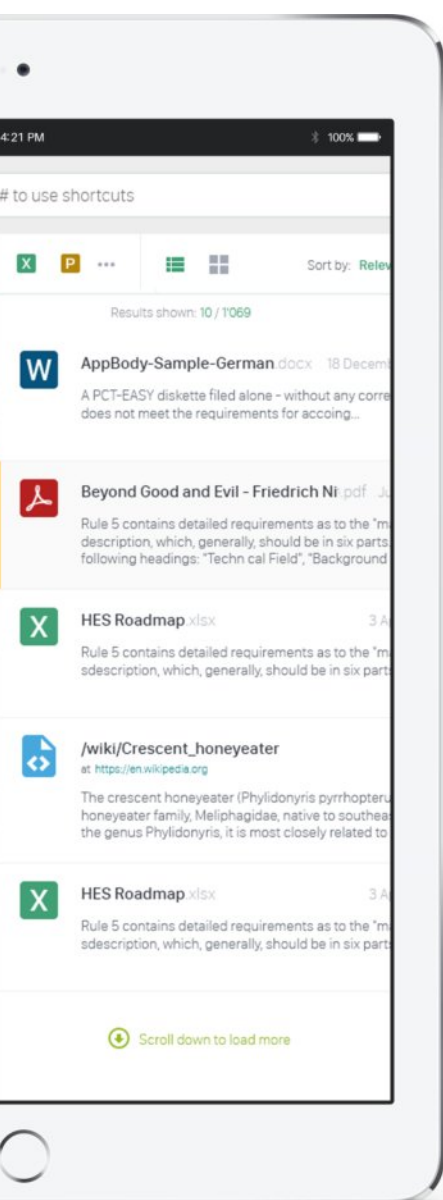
4:21 PM

100%

# to use shortcuts

X P ···

Sort by: Relev

Results shown: 10 / 1'069

W

AppBody-Sample-German.docx 18 Decem

A PCT-EASY diskette filed alone - without any corre does not meet the requirements for accoing...

Beyond Good and Evil - Friedrich Ni.pdf Ju

Rule 5 contains detailed requirements as to the "m description, which, generally, should be in six parts following headings: "Techn cal Field", "Background

X

HES Roadmap.xlsx 3 A

Rule 5 contains detailed requirements as to the "m sdescription, which, generally, should be in six parts

/wiki/Crescent_honeyeater

at https://en.wikipedia.org

The crescent honeyeater (Phylidonyris pyrrhopteru honeyeater family, Meliphagidae, native to southea the genus Phylidonyris, it is most closely related to

X

HES Roadmap.xlsx 3 A

Rule 5 contains detailed requirements as to the "m sdescription, which, generally, should be in six parts

Scroll down to load more